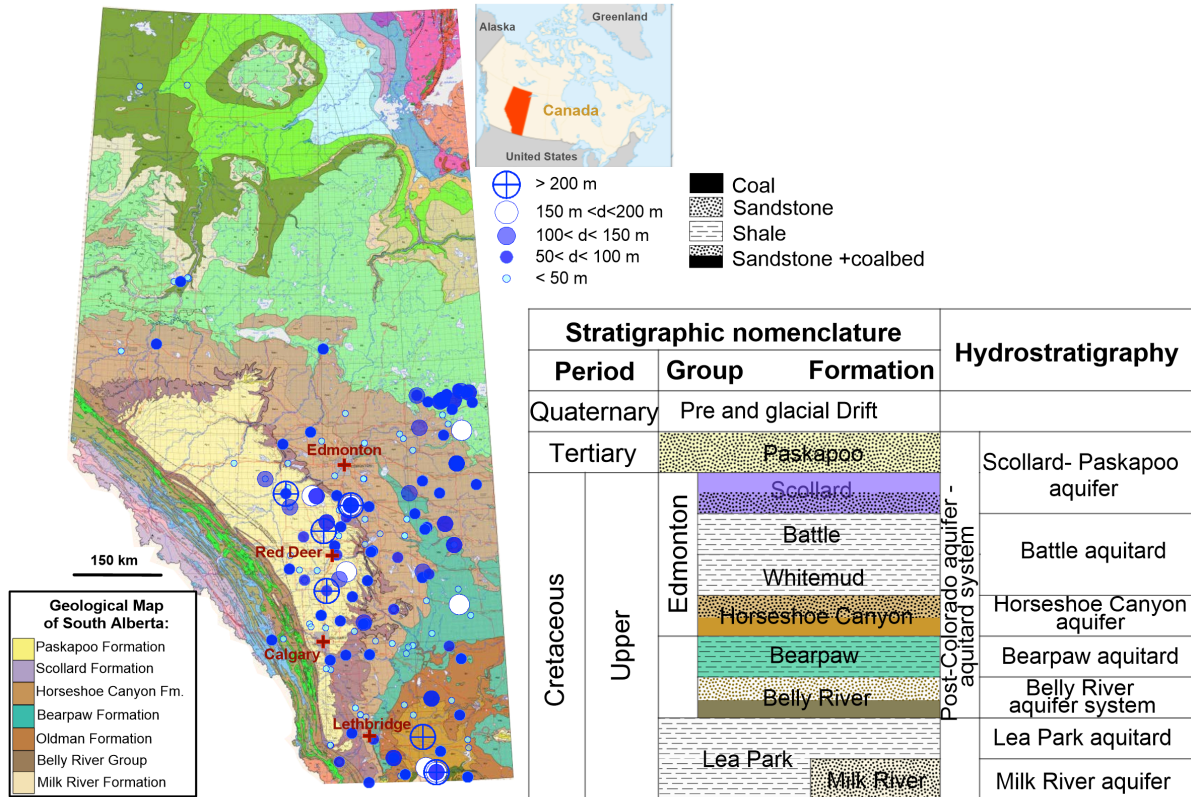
Alaska
Greenland
Canada
United States

> 200 m
150 m <d<200 m
100< d< 150 m
50< d< 100 m
< 50 m

Coal
Sandstone
Shale
Sandstone +coalbed

Edmonton
Red Deer
Calgary
Lethbridge
150 km

Geological Map of South Alberta:
Paskapoo Formation
Scollard Formation
Horseshoe Canyon Fm.
Bearpaw Formation
Oldman Formation
Belly River Group
Milk River Formation

| Stratigraphic nomenclature | | | | Hydrostratigraphy | |
|---|---|---|---|---|---|
| Period | | Group | Formation | | |
| Quaternary | | Pre and glacial Drift | | | |
| Tertiary | | Paskapoo | | Post-Colorado aquifer - aquitard system | Scollard- Paskapoo aquifer |
| Cretaceous | Upper | Edmonton | Scollard | | |
| | | | Battle | | Battle aquitard |
| | | | Whitemud | | |
| | | | Horseshoe Canyon | | Horseshoe Canyon aquifer |
| | | | Bearpaw | | Bearpaw aquitard |
| | | | Belly River | | Belly River aquifer system |
| | | Lea Park | | | Lea Park aquitard |
| | | | Milk River | | Milk River aquifer |